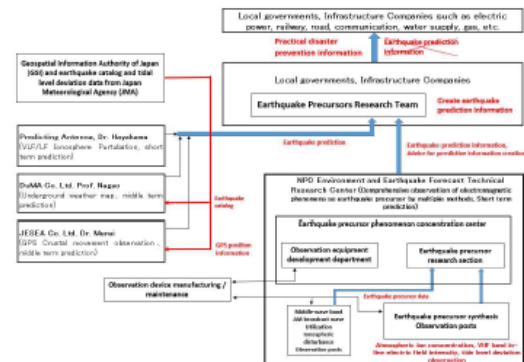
Local governments, Infrastructure Companies such as electric power, railway, road, communication, water supply, gas, etc.

Practical disaster prevention information

Earthquake prediction information

Geospatial Information Authority of Japan (GSI) and earthquake catalog and tidal level deviation data from Japan Meteorological Agency (JMA)

Local governments, Infrastructure Companies

Earthquake Precursors Research Team

Create earthquake prediction information

Predicting Antenna, Dr. Hayakawa (VLF/LF Ionosphere Perturbation, short term prediction)

Earthquake prediction

Earthquake prediction information, data for prediction information creation

DuMA Co. Ltd. Prof. Nagao (Underground weather map, middle term prediction)

Earthquake catalog

JESEA Co. Ltd. Dr. Murai (GPS Crustal movement observation, middle term prediction)

GPS position information

NPO Environment and Earthquake Forecast Technical Research Center (Comprehensive observation of electromagnetic phenomena as earthquake precursor by multiple methods, Short term prediction)

Earthquake precursor phenomenon concentration center

Observation equipment development department

Earthquake precursor research section

Observation device manufacturing / maintenance

Earthquake precursor data

Middle-wave band AM broadcast wave Utilization Ionospheric disturbance Observation posts

Earthquake precursor synthesis Observation posts

Atmospheric ion concentration, VHF band in-line electric field intensity, tide level deviation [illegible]